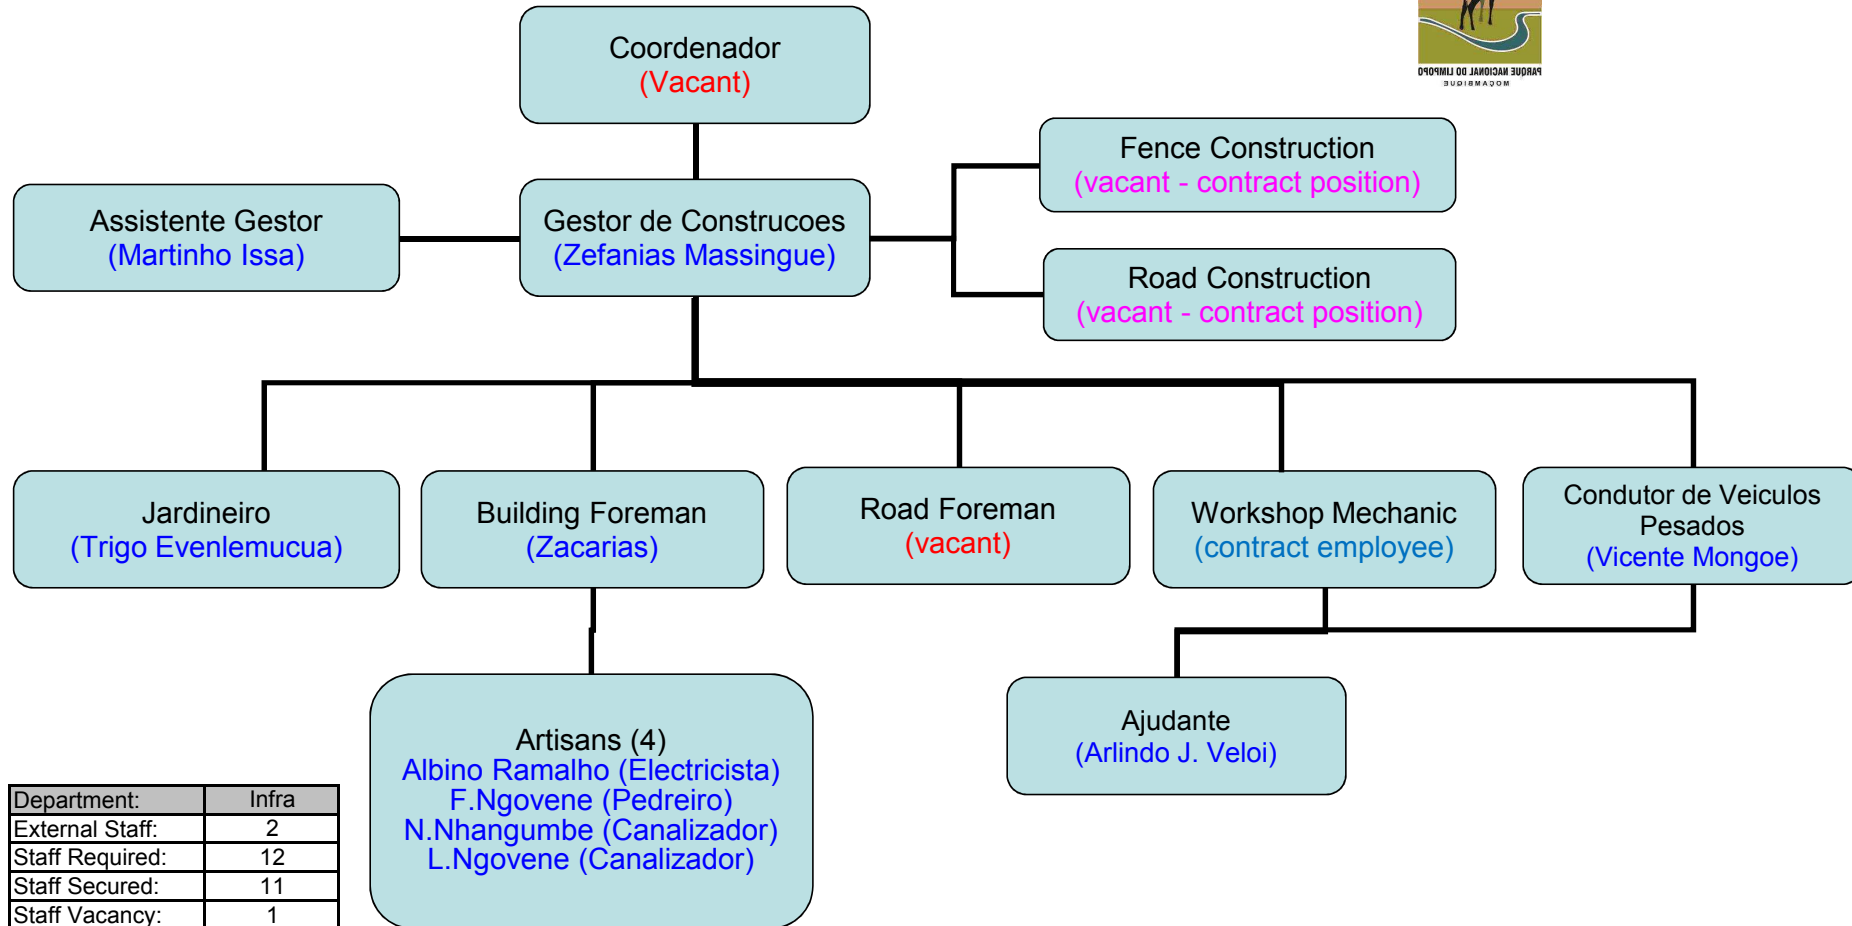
Coordenador
(Vacant)

PARQUE NACIONAL DO LIMPOPO
MOÇAMBIQUE

Fence Construction
(vacant - contract position)

Assistente Gestor
(Martinho Issa)

Gestor de Construcoes
(Zefanias Massingue)

Road Construction
(vacant - contract position)

Jardineiro
(Trigo Evenlemucua)

Building Foreman
(Zacarias)

Road Foreman
(vacant)

Workshop Mechanic
(contract employee)

Condutor de Veiculos Pesados
(Vicente Mongoe)

Artisans (4)
Albino Ramalho (Electricista)
F.Ngovene (Pedreiro)
N.Nhangumbe (Canalizador)
L.Ngovene (Canalizador)

Ajudante
(Arlindo J. Veloi)

| Department: | Infra |
|---|---|
| External Staff: | 2 |
| Staff Required: | 12 |
| Staff Secured: | 11 |
| Staff Vacancy: | 1 |